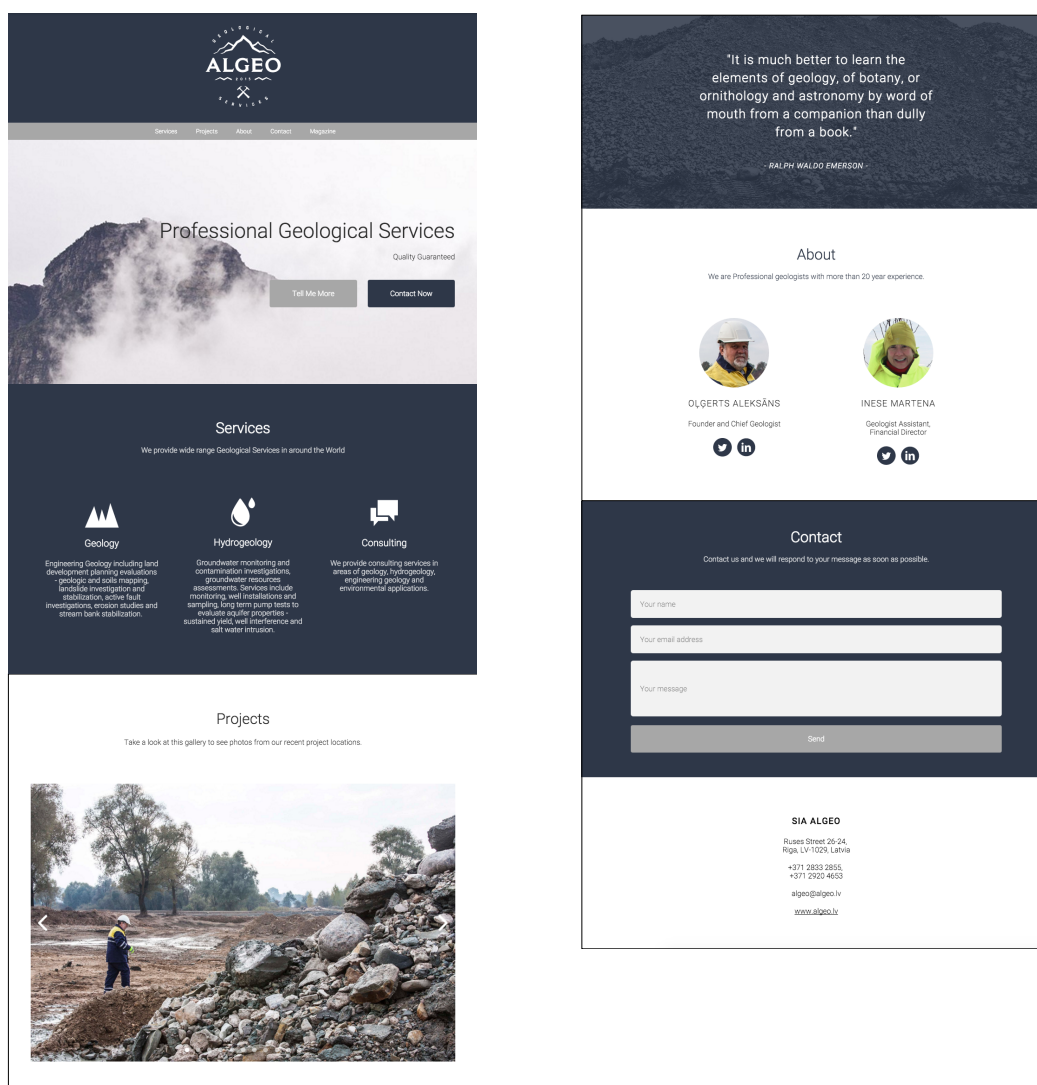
GEOLOGICAL
ALGEO
2015
SERVICES

Services Projects About Contact Magazine

Professional Geological Services

Quality Guaranteed

Tell Me More Contact Now

Services

We provide wide range Geological Services in around the World

Geology

Engineering Geology including land development planning evaluations - geologic and soils mapping, landslide investigation and stabilization, active fault investigations, erosion studies and stream bank stabilization.

Hydrogeology

Groundwater monitoring and contamination investigations, groundwater resources assessments. Services include monitoring, well installations and sampling, long term pump tests to evaluate aquifer properties - sustained yield, well interference and salt water intrusion.

Consulting

We provide consulting services in areas of geology, hydrogeology, engineering geology and environmental applications.

Projects

Take a look at this gallery to see photos from our recent project locations.

‹ ›

"It is much better to learn the elements of geology, of botany, or ornithology and astronomy by word of mouth from a companion than dully from a book."

- RALPH WALDO EMERSON -

About

We are Professional geologists with more than 20 year experience.

OĻGERTS ALEKSĀNS

Founder and Chief Geologist

INESE MARTENA

Geologist Assistant, Financial Director

Contact

Contact us and we will respond to your message as soon as possible.

Your name

Your email address

Your message

Send

SIA ALGEO

Ruses Street 26-24, Riga, LV-1029, Latvia

+371 2833 2855, +371 2920 4653

algeo@algeo.lv

www.algeo.lv